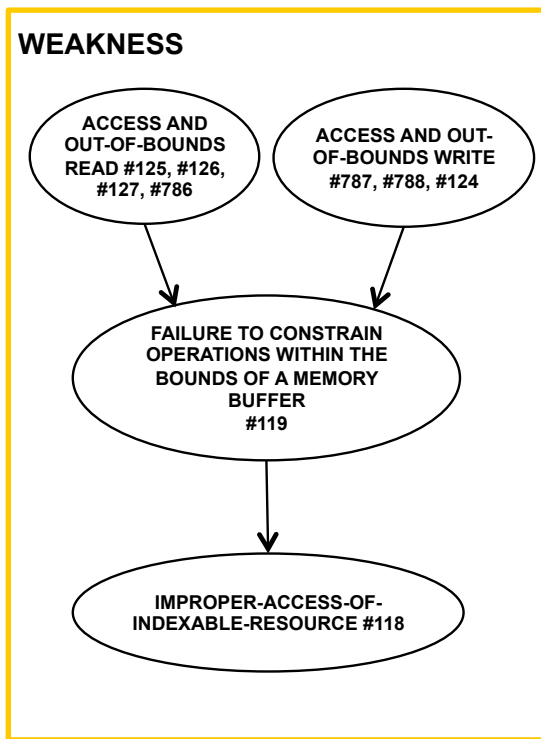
WEAKNESS

ACCESS AND OUT-OF-BOUNDS READ #125, #126, #127, #786

ACCESS AND OUT-OF-BOUNDS WRITE #787, #788, #124

FAILURE TO CONSTRAIN OPERATIONS WITHIN THE BOUNDS OF A MEMORY BUFFER #119

IMPROPER-ACCESS-OF-INDEXABLE-RESOURCE #118